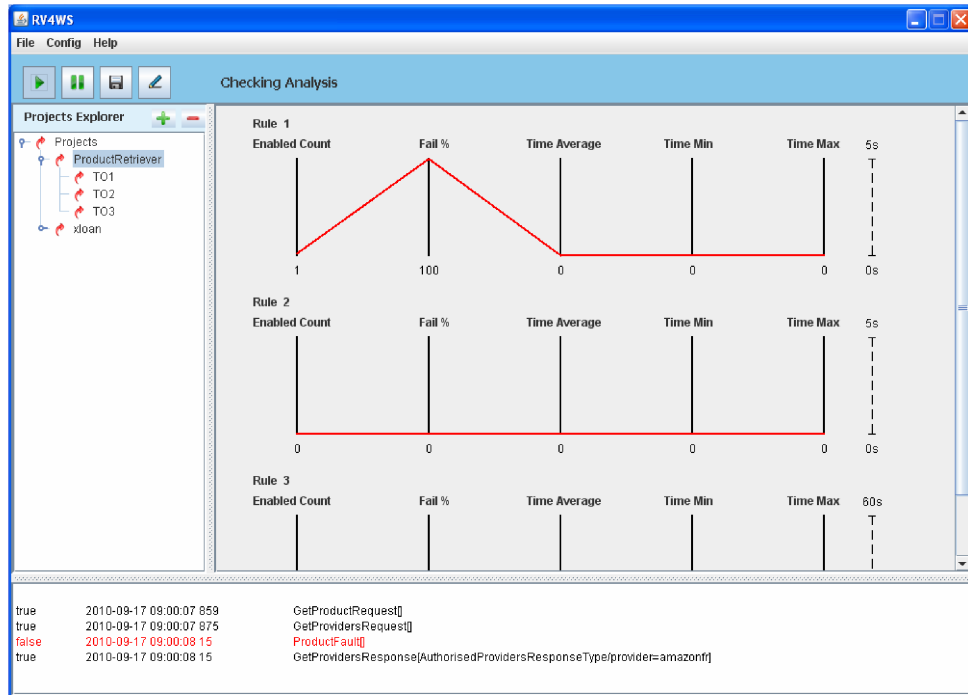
RV4WS

File Config Help

Checking Analysis

Projects Explorer

Projects
ProductRetriever
TO1
TO2
TO3
xloan

Rule 1
Enabled Count Fail % Time Average Time Min Time Max 5s
1 100 0 0 0 0s

Rule 2
Enabled Count Fail % Time Average Time Min Time Max 5s
0 0 0 0 0 0s

Rule 3
Enabled Count Fail % Time Average Time Min Time Max 60s

| | | |
|---|---|---|
| true | 2010-09-17 09:00:07 859 | GetProductRequest[] |
| true | 2010-09-17 09:00:07 875 | GetProvidersRequest[] |
| false | 2010-09-17 09:00:08 15 | ProductFault[] |
| true | 2010-09-17 09:00:08 15 | GetProvidersResponse[AuthorisedProvidersResponseType/provider=amazonfr] |